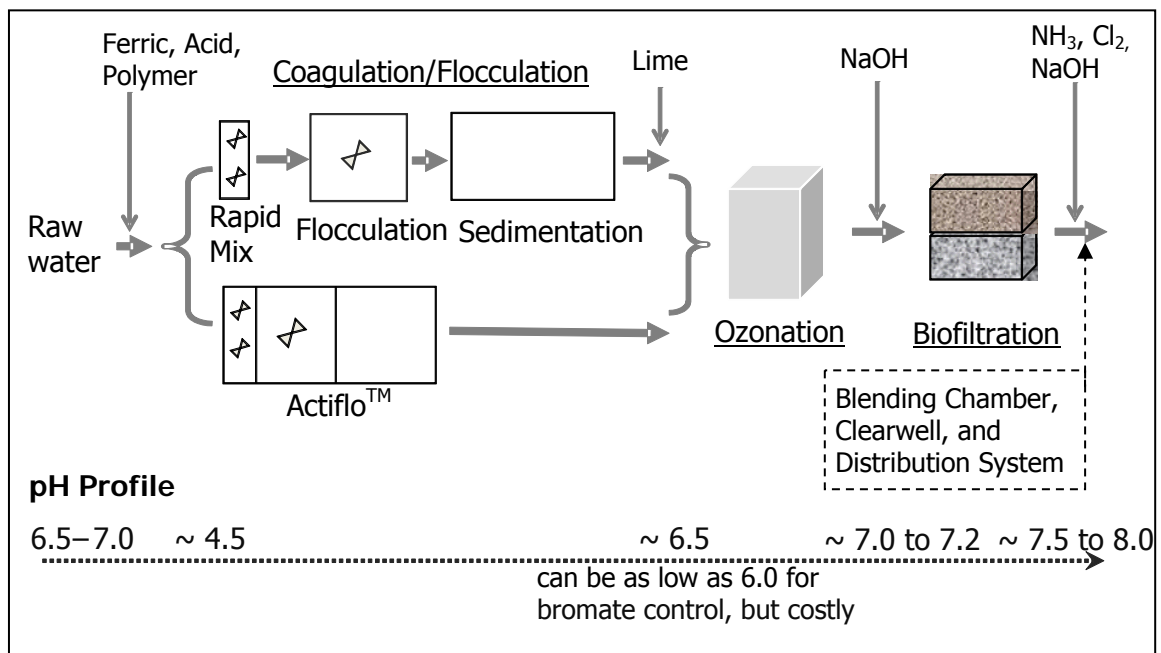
Ferric, Acid, Polymer

Coagulation/Flocculation

Lime

NaOH

$NH_3$, $Cl_2$, NaOH

Raw water

Rapid Mix

Flocculation

Sedimentation

Actiflo$^{TM}$

Ozonation

Biofiltration

Blending Chamber, Clearwell, and Distribution System

pH Profile

6.5–7.0 ~ 4.5 ~ 6.5 ~ 7.0 to 7.2 ~ 7.5 to 8.0

can be as low as 6.0 for bromate control, but costly